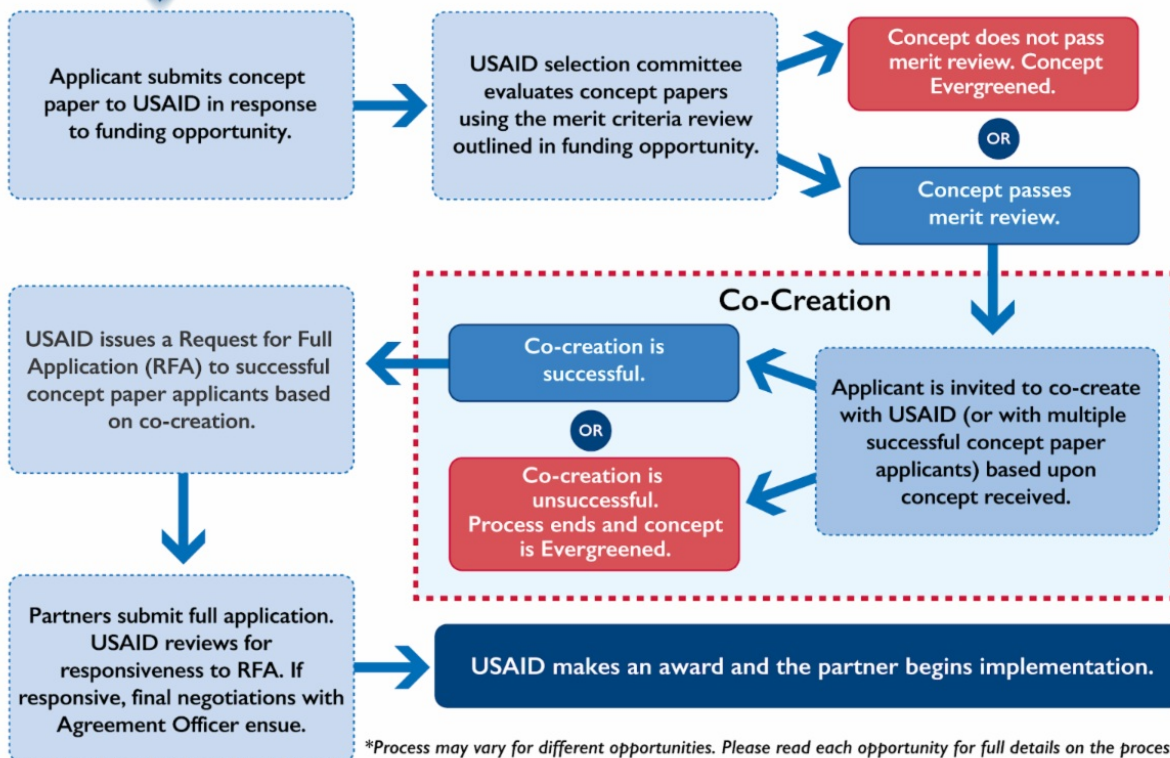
Applicant submits concept paper to USAID in response to funding opportunity.

USAID selection committee evaluates concept papers using the merit criteria review outlined in funding opportunity.

Concept does not pass merit review. Concept Evergreened.

OR

Concept passes merit review.

Co-Creation

USAID issues a Request for Full Application (RFA) to successful concept paper applicants based on co-creation.

Co-creation is successful.

OR

Co-creation is unsuccessful. Process ends and concept is Evergreened.

Applicant is invited to co-create with USAID (or with multiple successful concept paper applicants) based upon concept received.

Partners submit full application. USAID reviews for responsiveness to RFA. If responsive, final negotiations with Agreement Officer ensue.

USAID makes an award and the partner begins implementation.

*Process may vary for different opportunities. Please read each opportunity for full details on the proces